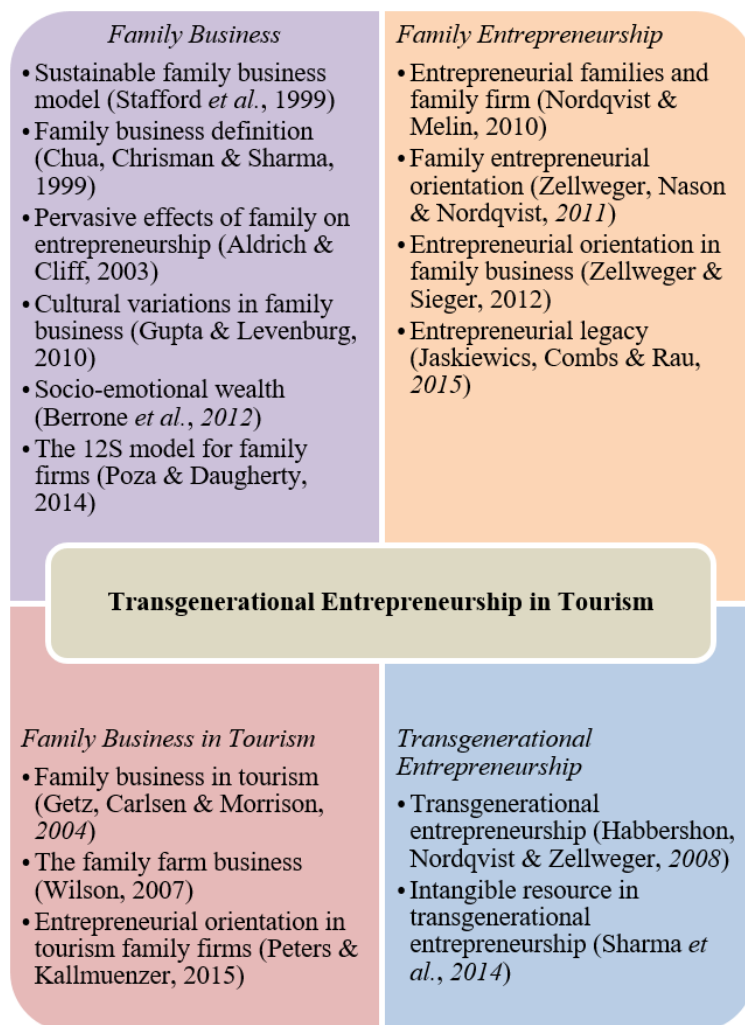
Family Business

- Sustainable family business model (Stafford et al., 1999)
- Family business definition (Chua, Chrisman & Sharma, 1999)
- Pervasive effects of family on entrepreneurship (Aldrich & Cliff, 2003)
- Cultural variations in family business (Gupta & Levenburg, 2010)
- Socio-emotional wealth (Berrone et al., 2012)
- The 12S model for family firms (Poza & Daugherty, 2014)

Family Entrepreneurship

- Entrepreneurial families and family firm (Nordqvist & Melin, 2010)
- Family entrepreneurial orientation (Zellweger, Nason & Nordqvist, 2011)
- Entrepreneurial orientation in family business (Zellweger & Sieger, 2012)
- Entrepreneurial legacy (Jaskiewics, Combs & Rau, 2015)

Transgenerational Entrepreneurship in Tourism

Family Business in Tourism

- Family business in tourism (Getz, Carlsen & Morrison, 2004)
- The family farm business (Wilson, 2007)
- Entrepreneurial orientation in tourism family firms (Peters & Kallmuenzer, 2015)

Transgenerational Entrepreneurship

- Transgenerational entrepreneurship (Habbershon, Nordqvist & Zellweger, 2008)
- Intangible resource in transgenerational entrepreneurship (Sharma et al., 2014)